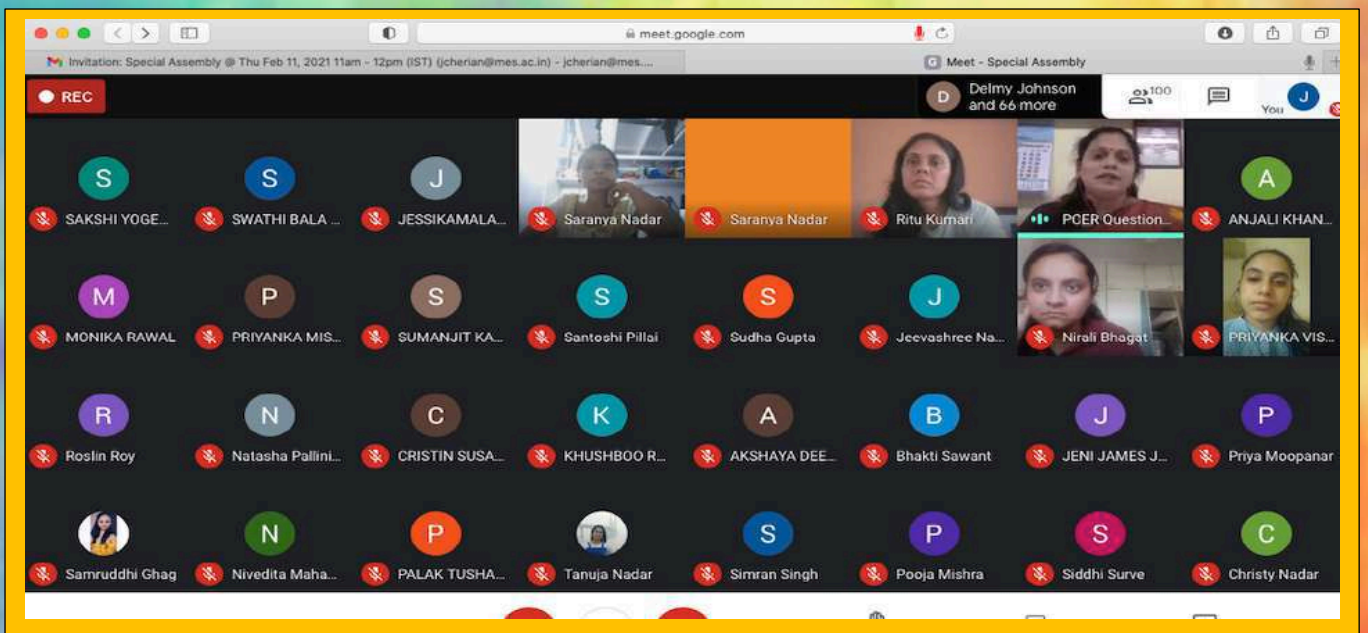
meet.google.com

Invitation: Special Assembly @ Thu Feb 11, 2021 11am - 12pm (IST) (jcherian@mes.ac.in) - jcherian@mes....

Meet - Special Assembly

REC

D Delmy Johnson and 66 more

100

You J

S SAKSHI YOGE...

S SWATHI BALA ...

J JESSIKAMALA...

Saranya Nadar

Saranya Nadar

Ritu Kumari

PCER Question...

A ANJALI KHAN...

M MONIKA RAWAL

P PRIYANKA MIS...

S SUMANJIT KA...

S Santoshi Pillai

S Sudha Gupta

J Jeevashree Na...

Nirali Bhagat

PRIYANKA VIS...

R Roslin Roy

N Natasha Pallini...

C CRISTIN SUSA...

K KHUSHBOO R...

A AKSHAYA DEE...

B Bhakti Sawant

J JENI JAMES J...

P Priya Moopanar

Samruddhi Ghag

N Nivedita Maha...

P PALAK TUSHA...

Tanuja Nadar

S Simran Singh

P Pooja Mishra

S Siddhi Surve

C Christy Nadar